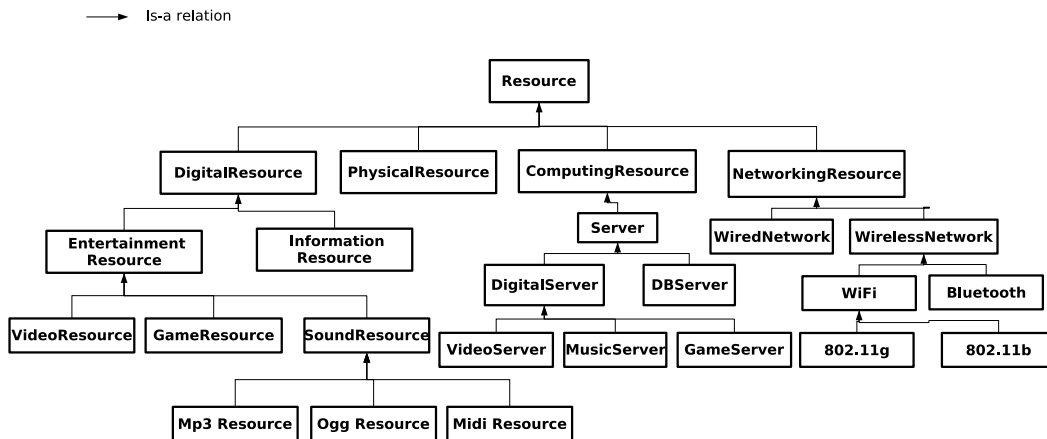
Is-a relation

Resource

DigitalResource
PhysicalResource
ComputingResource
NetworkingResource

Entertainment Resource
Information Resource
Server
WiredNetwork
WirelessNetwork

DigitalServer
DBServer
WiFi
Bluetooth

VideoResource
GameResource
SoundResource
VideoServer
MusicServer
GameServer
802.11g
802.11b

Mp3 Resource
Ogg Resource
Midi Resource